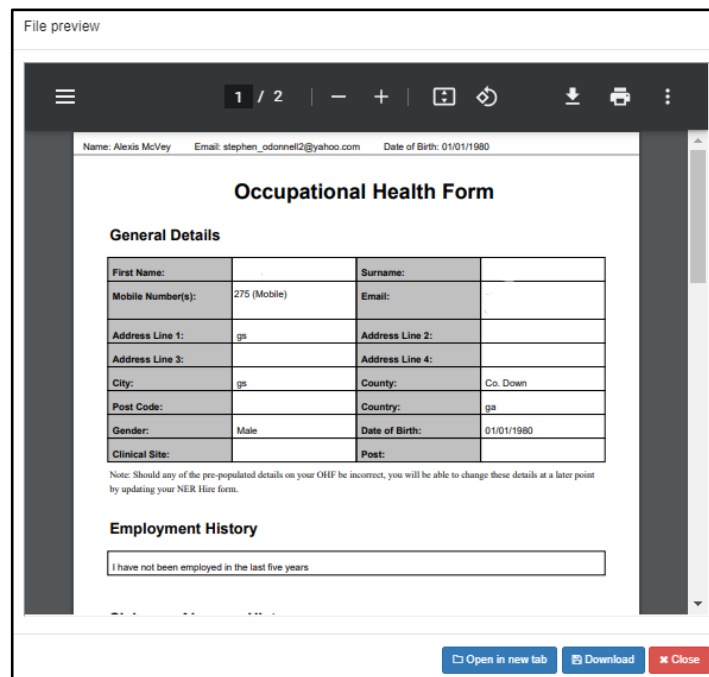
File preview

1 / 2

Name: Alexis McVey Email: stephen_odonnell2@yahoo.com Date of Birth: 01/01/1980

Occupational Health Form

General Details

| First Name: | | Surname: | |
|---|---|---|---|
| Mobile Number(s): | 275 (Mobile) | Email: | |
| Address Line 1: | gs | Address Line 2: | |
| Address Line 3: | | Address Line 4: | |
| City: | gs | County: | Co. Down |
| Post Code: | | Country: | ga |
| Gender: | Male | Date of Birth: | 01/01/1980 |
| Clinical Site: | | Post: | |

Note: Should any of the pre-populated details on your OHF be incorrect, you will be able to change these details at a later point by updating your NER Hire form.

Employment History

I have not been employed in the last five years

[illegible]

Open in new tab Download Close